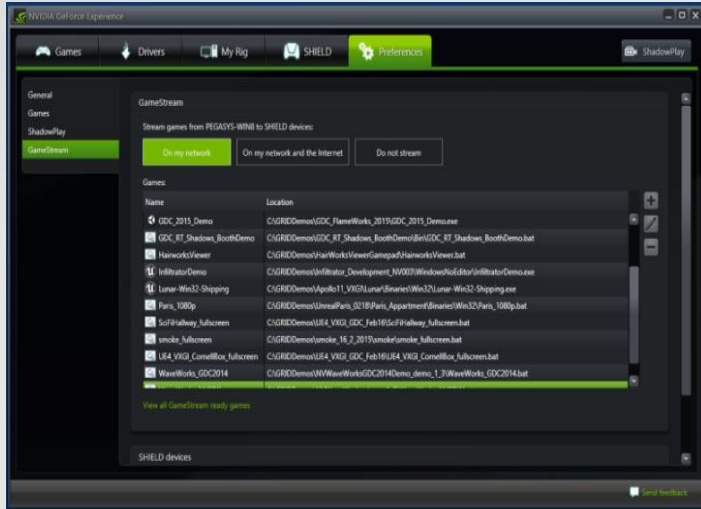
NVIDIA GeForce Experience

Games
Drivers
My Rig
SHIELD
Preferences
ShadowPlay

General
Games
ShadowPlay
GameStream

GameStream

Stream games from PEGASYS-WIN8 to SHIELD devices:

On my network
On my network and the Internet
Do not stream

Games:

| Name | Location |
|---|---|
| GDC_2015_Demo | C:\GRIDDemos\GDC_FlameWorks_2015\GDC_2015_Demo.exe |
| GDC_RT_Shadows_BoothDemo | C:\GRIDDemos\GDC_RT_Shadows_BoothDemo\Bin\GDC_RT_Shadows_BoothDemo.bat |
| HairworksViewer | C:\GRIDDemos\HairWorksViewerGamepad\HairworksViewer.bat |
| InfiltratorDemo | C:\GRIDDemos\Infiltrator_Development_NV003\WindowsNoEditor\InfiltratorDemo.exe |
| Lunar-Win32-Shipping | C:\GRIDDemos\Apollo11_VXGI\Lunar\Binaries\Win32\Lunar-Win32-Shipping.exe |
| Paris_1080p | C:\GRIDDemos\UnrealParis_0218\Paris_Appartment\Binaries\Win32\Paris_1080p.bat |
| SciFiHallway_fullscreen | C:\GRIDDemos\UE4_VXGI_GDC_Feb16\SciFiHallway_fullscreen.bat |
| smoke_fullscreen | C:\GRIDDemos\smoke_16_2_2015\smoke\smoke_fullscreen.bat |
| UE4_VXGI_CornellBox_fullscreen | C:\GRIDDemos\UE4_VXGI_GDC_Feb16\UE4_VXGI_CornellBox_fullscreen.bat |
| WaveWorks_GDC2014 | C:\GRIDDemos\NVWaveWorksGDC2014Demo_demo_1_3\WaveWorks_GDC2014.bat |

View all GameStream ready games

SHIELD devices

Send feedback